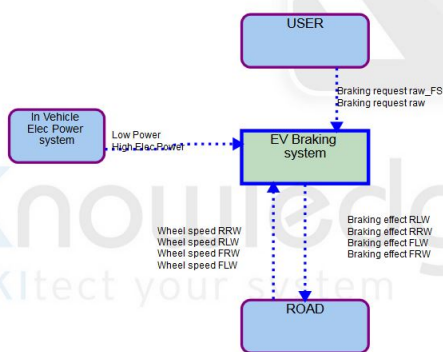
USER

Braking request raw_FS
Braking request raw

In Vehicle Elec Power system

Low Power
High Elec Power

EV Braking system

Wheel speed RRW
Wheel speed RLW
Wheel speed FRW
Wheel speed FLW

Braking effect RLW
Braking effect RRW
Braking effect FLW
Braking effect FRW

ROAD

Knowledge
KItect your system